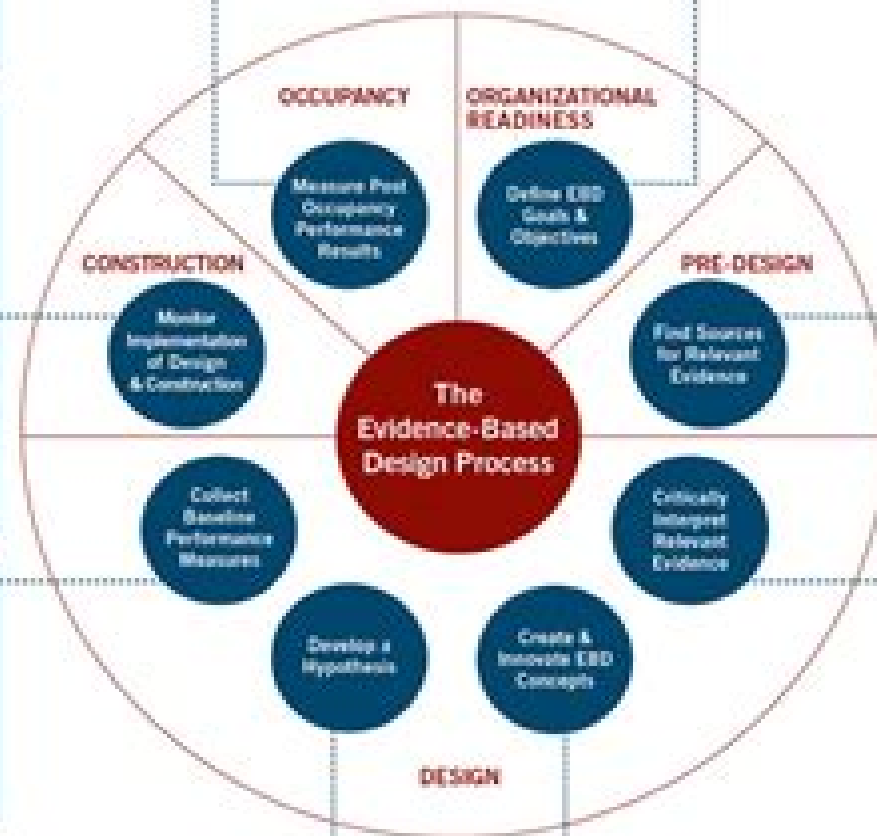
OCCUPANCY

ORGANIZATIONAL READINESS

Measure Post Occupancy Performance Results

Define EBD Goals & Objectives

CONSTRUCTION

PRE-DESIGN

Monitor Implementation of Design & Construction

Find Sources for Relevant Evidence

The Evidence-Based Design Process

Collect Baseline Performance Measures

Critically Interpret Relevant Evidence

Develop a Hypothesis

Create & Innovate EBD Concepts

DESIGN